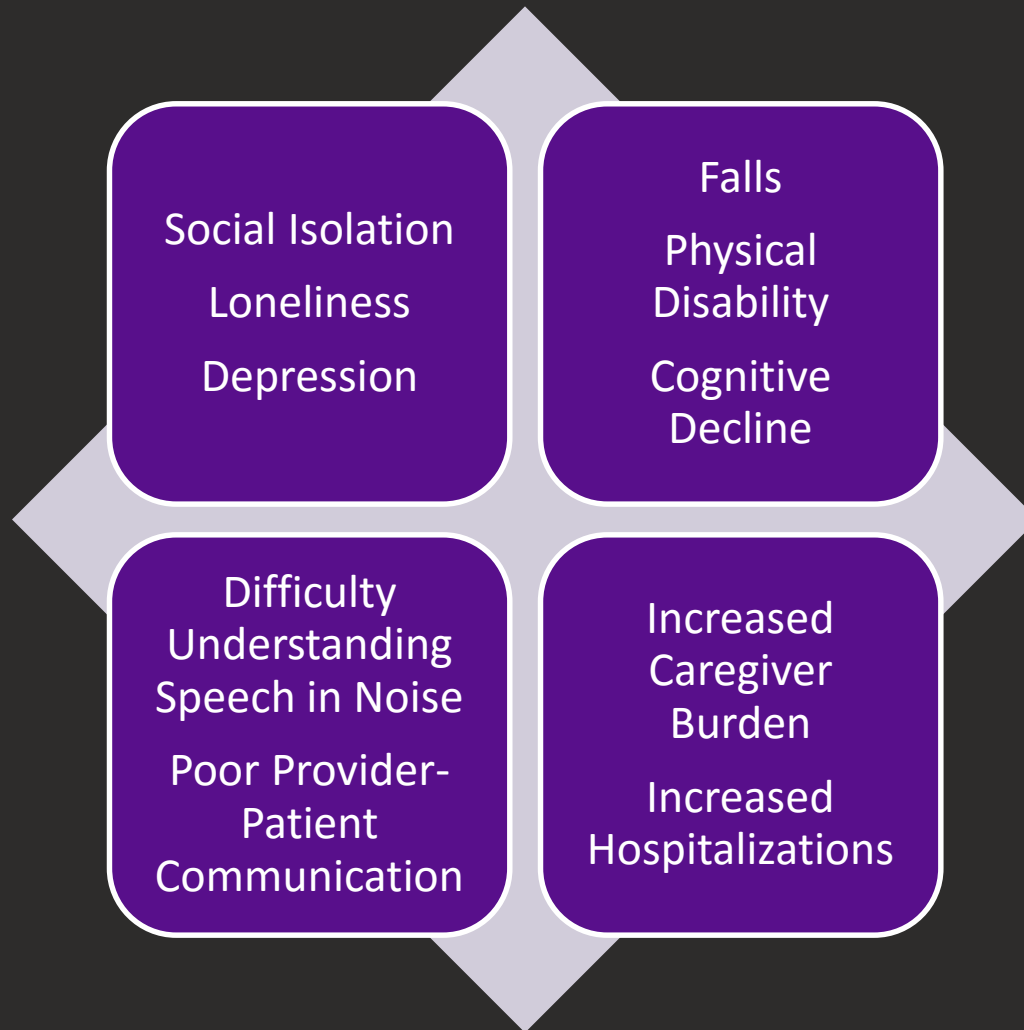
Social Isolation

Loneliness

Depression

Falls

Physical Disability

Cognitive Decline

Difficulty Understanding Speech in Noise

Poor Provider-Patient Communication

Increased Caregiver Burden

Increased Hospitalizations